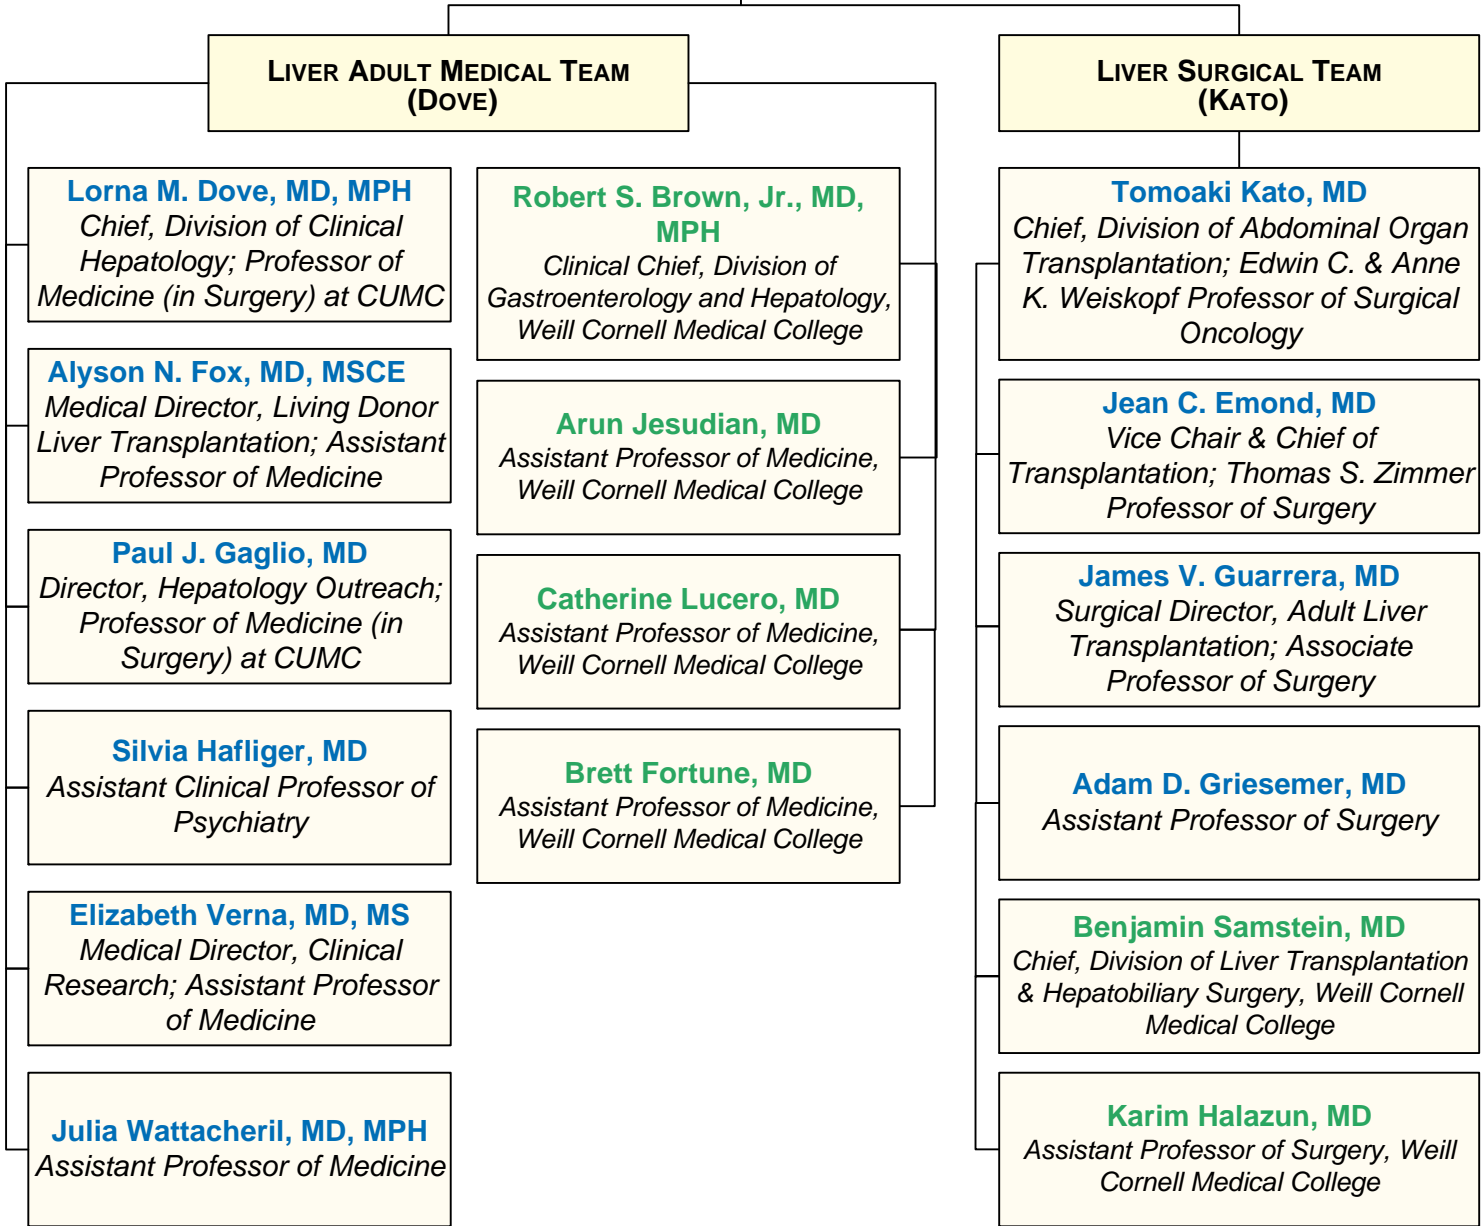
LIVER ADULT MEDICAL TEAM (DOVE)

LIVER SURGICAL TEAM (KATO)

Lorna M. Dove, MD, MPH
Chief, Division of Clinical Hepatology; Professor of Medicine (in Surgery) at CUMC

Alyson N. Fox, MD, MSCE
Medical Director, Living Donor Liver Transplantation; Assistant Professor of Medicine

Paul J. Gaglio, MD
Director, Hepatology Outreach; Professor of Medicine (in Surgery) at CUMC

Silvia Hafliger, MD
Assistant Clinical Professor of Psychiatry

Elizabeth Verna, MD, MS
Medical Director, Clinical Research; Assistant Professor of Medicine

Julia Wattacheril, MD, MPH
Assistant Professor of Medicine

Robert S. Brown, Jr., MD, MPH
Clinical Chief, Division of Gastroenterology and Hepatology, Weill Cornell Medical College

Arun Jesudian, MD
Assistant Professor of Medicine, Weill Cornell Medical College

Catherine Lucero, MD
Assistant Professor of Medicine, Weill Cornell Medical College

Brett Fortune, MD
Assistant Professor of Medicine, Weill Cornell Medical College

Tomoaki Kato, MD
Chief, Division of Abdominal Organ Transplantation; Edwin C. & Anne K. Weiskopf Professor of Surgical Oncology

Jean C. Emond, MD
Vice Chair & Chief of Transplantation; Thomas S. Zimmer Professor of Surgery

James V. Guarrera, MD
Surgical Director, Adult Liver Transplantation; Associate Professor of Surgery

Adam D. Griesemer, MD
Assistant Professor of Surgery

Benjamin Samstein, MD
Chief, Division of Liver Transplantation & Hepatobiliary Surgery, Weill Cornell Medical College

Karim Halazun, MD
Assistant Professor of Surgery, Weill Cornell Medical College